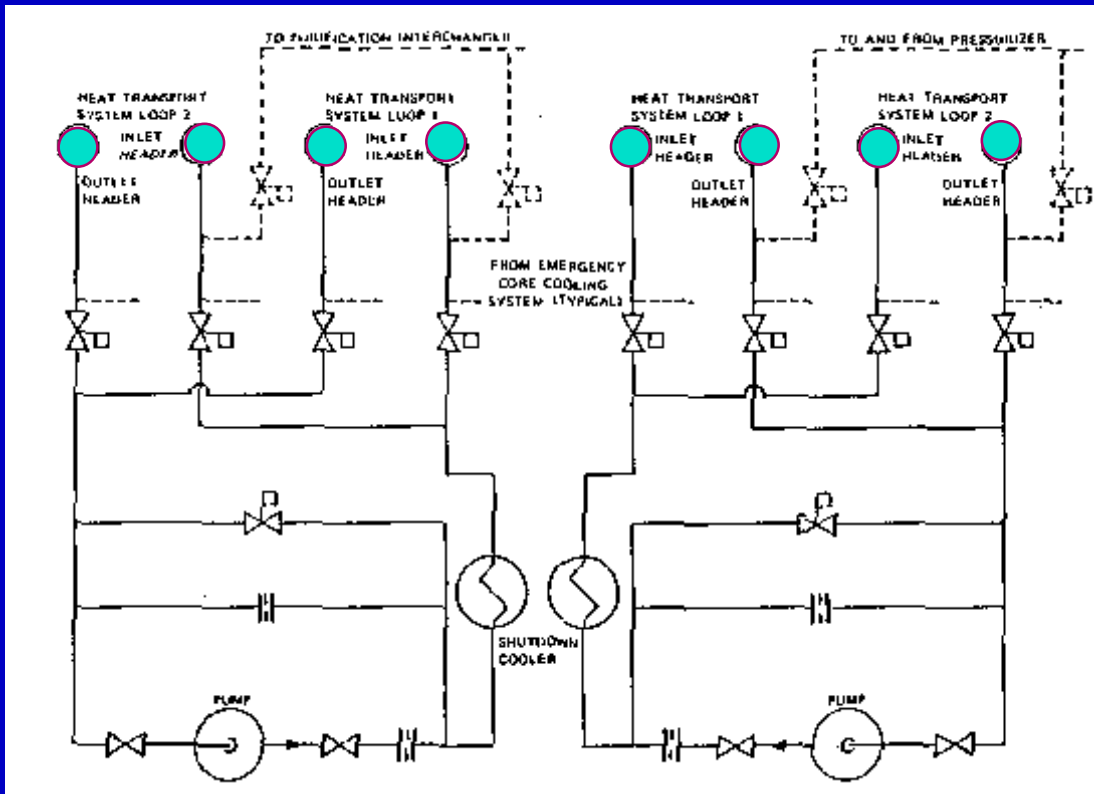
TO PURIFICATION INTERCHANGER

TO AND FROM PRESSURIZER

HEAT TRANSPORT SYSTEM LOOP 2

INLET HEADER

OUTLET HEADER

HEAT TRANSPORT SYSTEM LOOP 1

INLET HEADER

OUTLET HEADER

HEAT TRANSPORT SYSTEM LOOP 1

INLET HEADER

OUTLET HEADER

HEAT TRANSPORT SYSTEM LOOP 2

INLET HEADER

OUTLET HEADER

FROM EMERGENCY CORE COOLING SYSTEM (TYPICAL)

SHUTDOWN COOLER

PUMP

PUMP